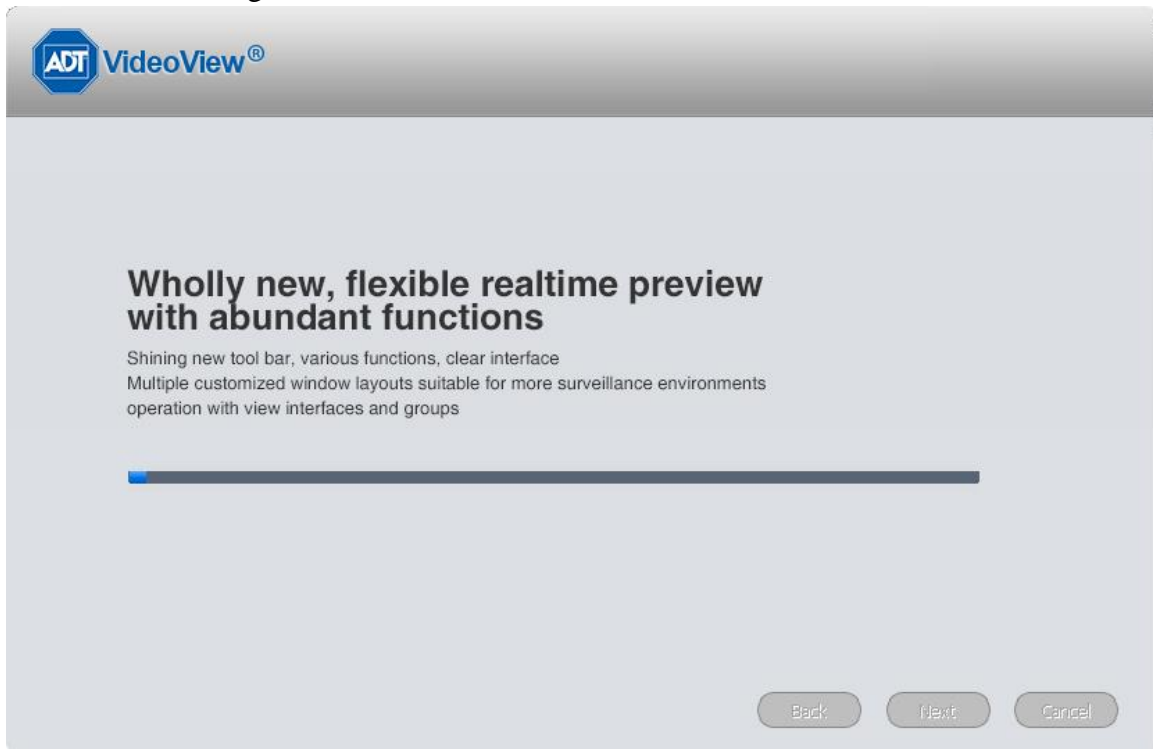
ADT VideoView®

Wholly new, flexible realtime preview with abundant functions

Shining new tool bar, various functions, clear interface
Multiple customized window layouts suitable for more surveillance environments
operation with view interfaces and groups

Back Next Cancel